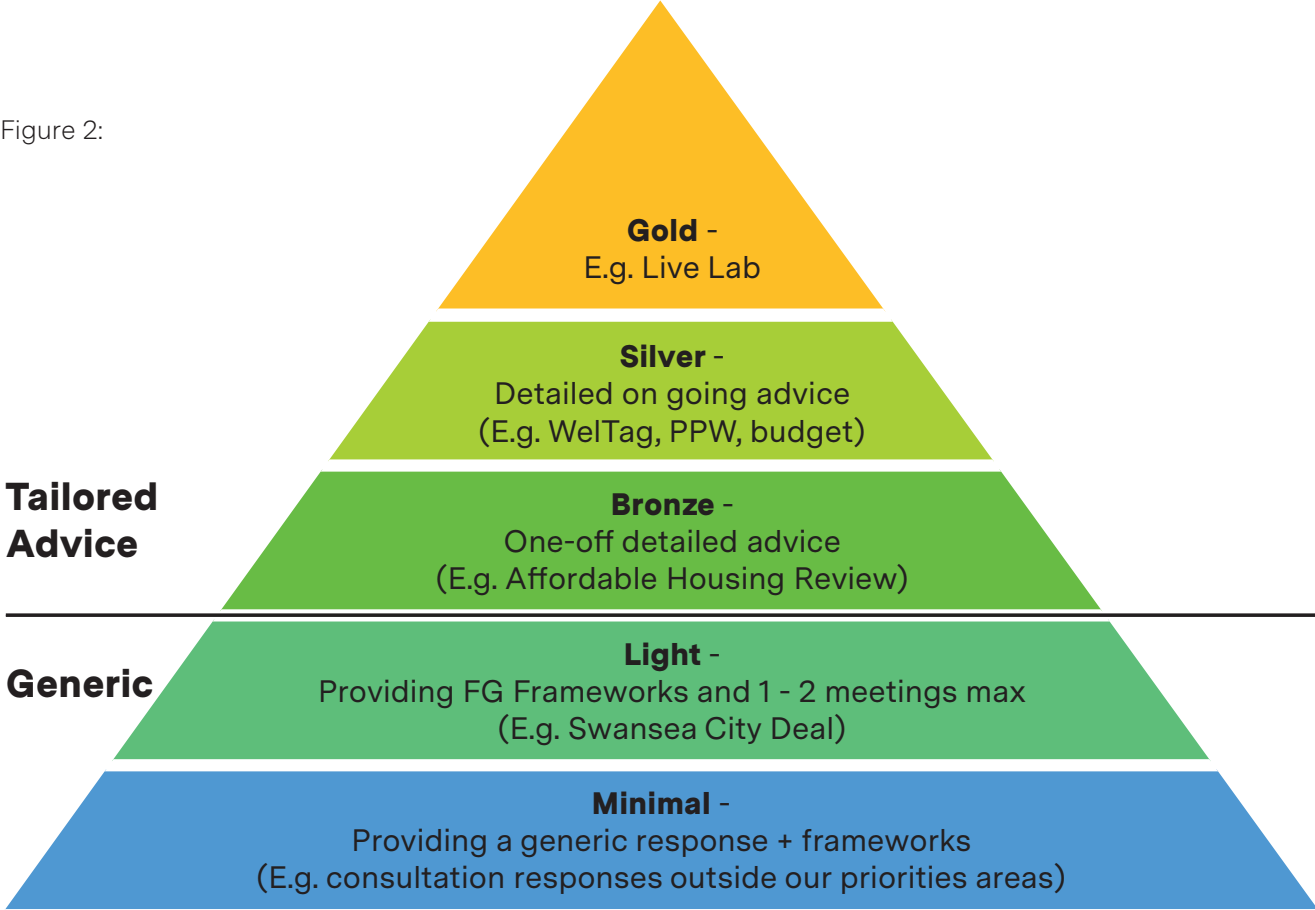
Figure 2:

**Gold** -
E.g. Live Lab

**Silver** -
Detailed on going advice
(E.g. WelTag, PPW, budget)

**Tailored Advice**

**Bronze** -
One-off detailed advice
(E.g. Affordable Housing Review)

**Generic**

**Light** -
Providing FG Frameworks and 1 - 2 meetings max
(E.g. Swansea City Deal)

**Minimal** -
Providing a generic response + frameworks
(E.g. consultation responses outside our priorities areas)